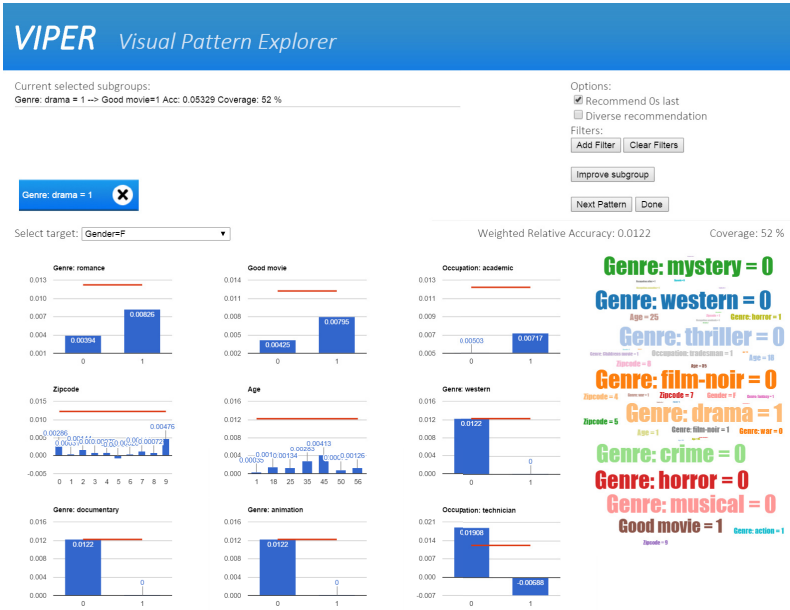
VIPER Visual Pattern Explorer

Current selected subgroups:
Genre: drama = 1 --> Good movie=1 Acc: 0.05329 Coverage: 52 %

Options:
Recommend 0s last
Diverse recommendation
Filters:
Add Filter
Clear Filters

Genre: drama = 1

Improve subgroup

Next Pattern
Done

Select target: Gender=F

Weighted Relative Accuracy: 0.0122

Coverage: 52 %

Genre: romance
0.013
0.010
0.007
0.004
0.001
0.00394
0.00826
0
1

Good movie
0.014
0.011
0.008
0.005
0.002
0.00425
0.00795
0
1

Occupation: academic
0.013
0.011
0.009
0.007
0.005
0.00503
0.00717
0
1

Zipcode
0.015
0.010
0.005
0.000
-0.005
0.00286
0.00476
0 1 2 3 4 5 6 7 8 9

Age
0.016
0.012
0.008
0.004
0.000
0.00413
0.00283
0.00134
0.00126
0.00035
1 18 25 35 45 50 56

Genre: western
0.016
0.012
0.008
0.004
0.000
0.0122
0
0
1

Genre: documentary
0.016
0.012
0.008
0.004
0.000
0.0122
0
0
1

Genre: animation
0.016
0.012
0.008
0.004
0.000
0.0122
0
0
1

Occupation: technician
0.021
0.014
0.007
0.000
-0.007
0.01908
-0.00688
0
1

Genre: mystery = 0
Genre: western = 0
Age = 25
Genre: horror = 1
Genre: thriller = 0
Occupation: tradesman = 1
Age = 18
Zipcode = 0
Genre: film-noir = 0
Zipcode = 4
Zipcode = 7
Gender = F
Genre: drama = 1
Zipcode = 5
Age = 1
Genre: film-noir = 1
Genre: war = 0
Genre: crime = 0
Genre: horror = 0
Genre: musical = 0
Good movie = 1
Genre: action = 1
Zipcode = 9